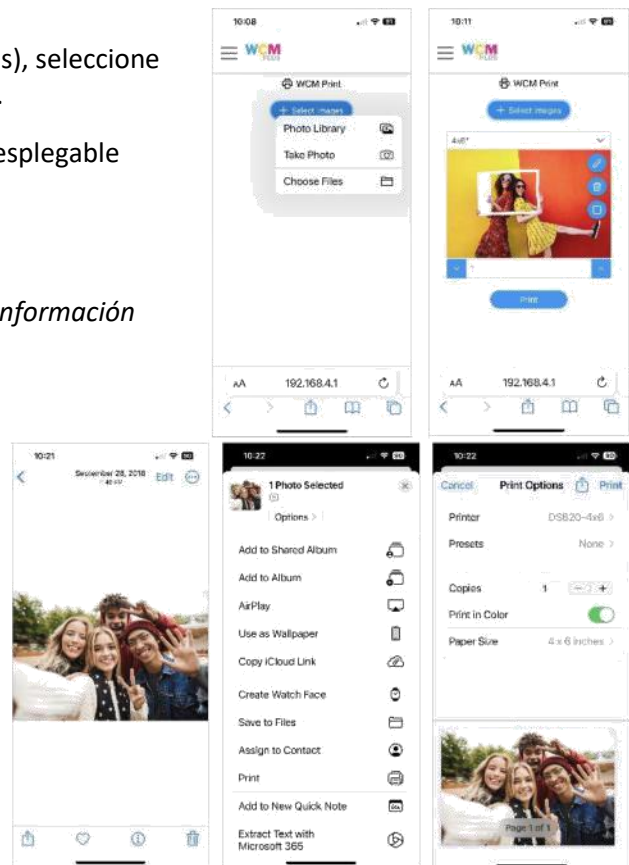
s), seleccione

esplegable

nformación

10:08

WCM PLUS

WCM Print

+ Select images

Photo Library

Take Photo

Choose Files

AA 192.168.4.1

10:11

WCM PLUS

WCM Print

+ Select images

4x6"

Print

AA 192.168.4.1

10:21

September 28, 2018 Edit

10:22

1 Photo Selected

Options >

Add to Shared Album

Add to Album

AirPlay

Use as Wallpaper

Copy iCloud Link

Create Watch Face

Save to Files

Assign to Contact

Print

Add to New Quick Note

Extract Text with Microsoft 365

10:22

Cancel Print Options Print

Printer DS820-4x6 >

Presets None >

Copies 1 − +

Print in Color

Paper Size 4 x 6 inches >

Page 1 of 1